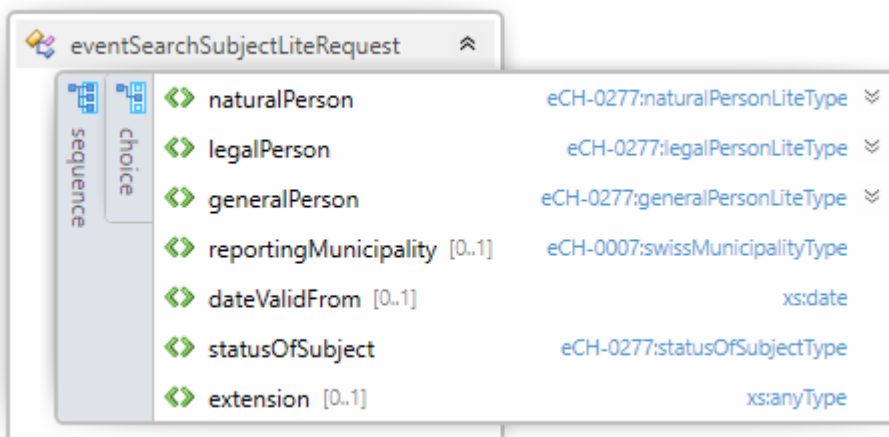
eventSearchSubjectLiteRequest

sequence

choice

naturalPerson eCH-0277:naturalPersonLiteType

legalPerson eCH-0277:legalPersonLiteType

generalPerson eCH-0277:generalPersonLiteType

reportingMunicipality [0..1] eCH-0007:swissMunicipalityType

dateValidFrom [0..1] xs:date

statusOfSubject eCH-0277:statusOfSubjectType

extension [0..1] xs:anyType